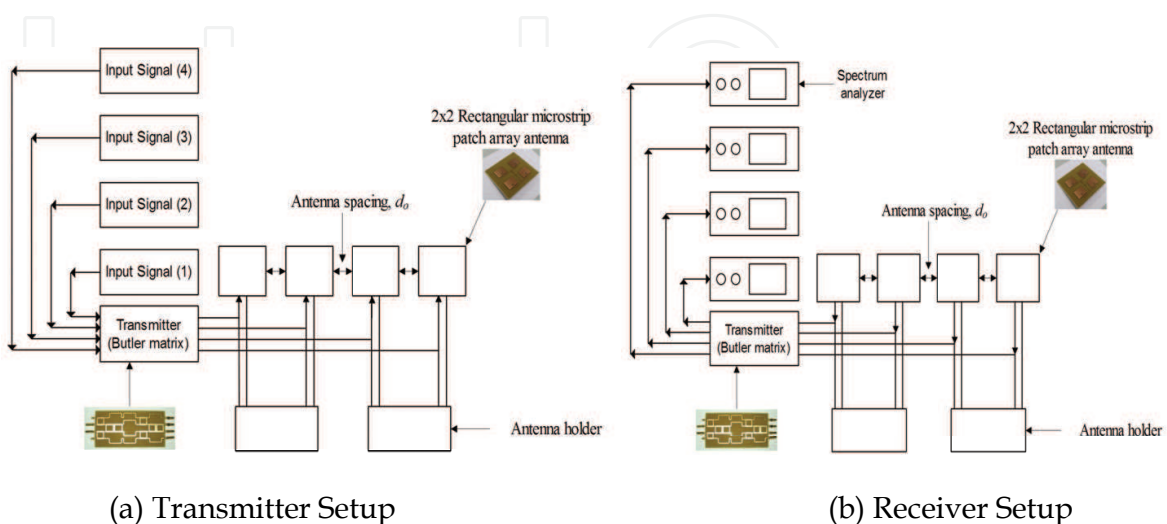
Input Signal (4)

Input Signal (3)

Input Signal (2)

Input Signal (1)

Transmitter (Butler matrix)

Antenna spacing, $d_o$

2x2 Rectangular microstrip patch array antenna

Antenna holder

(a) Transmitter Setup

Spectrum analyzer

Transmitter (Butler matrix)

Antenna spacing, $d_o$

2x2 Rectangular microstrip patch array antenna

Antenna holder

(b) Receiver Setup